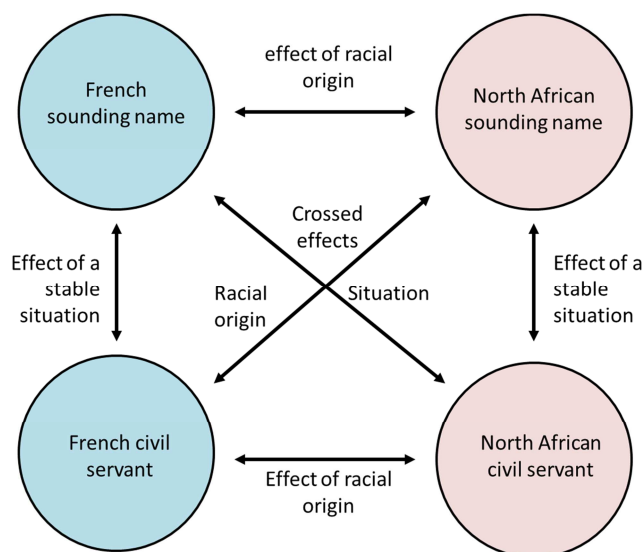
French sounding name

effect of racial origin

North African sounding name

Effect of a stable situation

Crossed effects

Racial origin

Situation

Effect of a stable situation

French civil servant

Effect of racial origin

North African civil servant